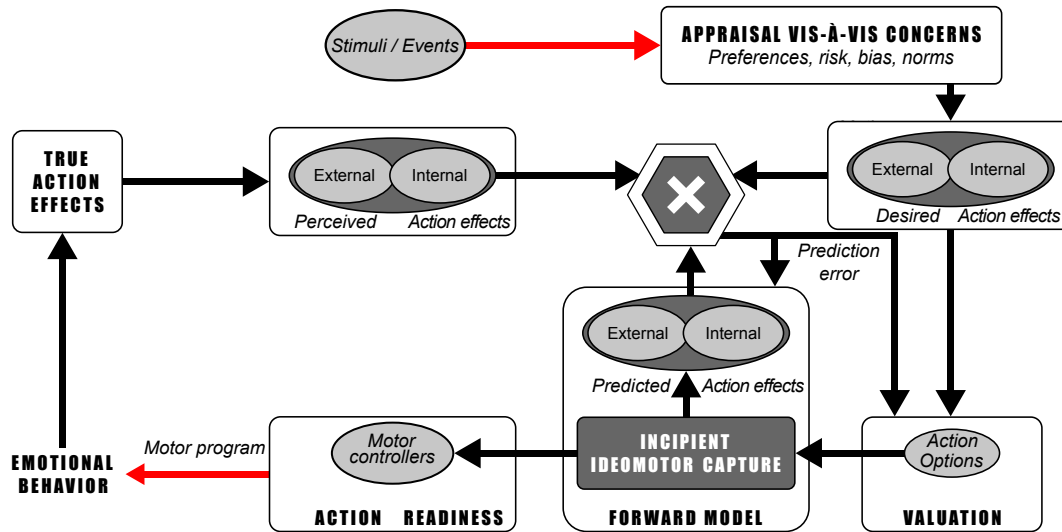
Stimuli / Events

APPRAISAL VIS-À-VIS CONCERNS
Preferences, risk, bias, norms

TRUE ACTION EFFECTS

External Internal
Perceived Action effects

External Internal
Desired Action effects

Prediction error

External Internal
Predicted Action effects

INCIPIENT IDEOMOTOR CAPTURE

FORWARD MODEL

Motor controllers

ACTION READINESS

Motor program

EMOTIONAL BEHAVIOR

Action Options

VALUATION